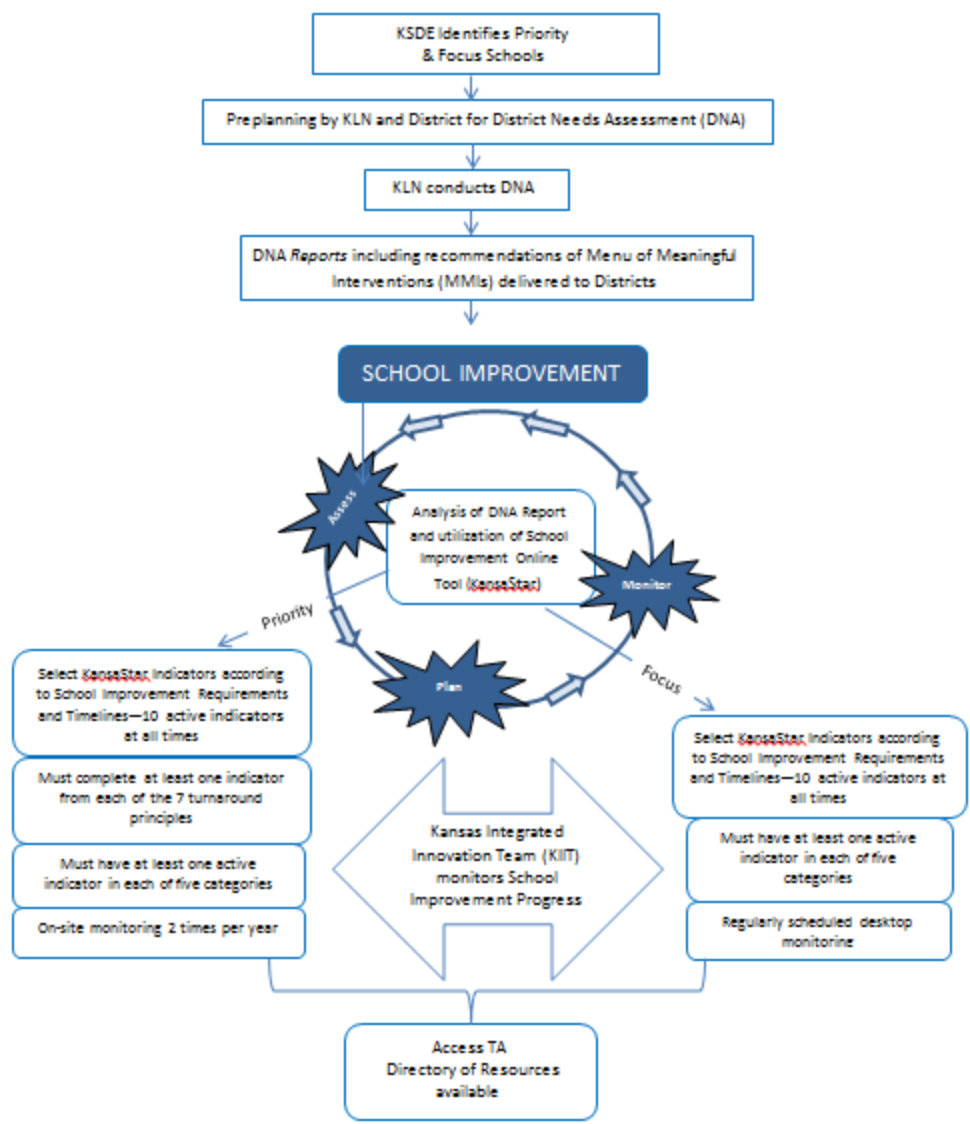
KSDE Identifies Priority & Focus Schools

Preplanning by KLN and District for District Needs Assessment (DNA)

KLN conducts DNA

DNA Reports including recommendations of Menu of Meaningful Interventions (MMIs) delivered to Districts

SCHOOL IMPROVEMENT

Assess

Analysis of DNA Report and utilization of School Improvement Online Tool (KansaStar)

Monitor

Plan

Priority

Focus

Select KansaStar Indicators according to School Improvement Requirements and Timelines—10 active indicators at all times

Must complete at least one indicator from each of the 7 turnaround principles

Must have at least one active indicator in each of five categories

On-site monitoring 2 times per year

Kansas Integrated Innovation Team (KIIT) monitors School Improvement Progress

Select KansaStar Indicators according to School Improvement Requirements and Timelines—10 active indicators at all times

Must have at least one active indicator in each of five categories

Regularly scheduled desktop monitorine

Access TA Directory of Resources available